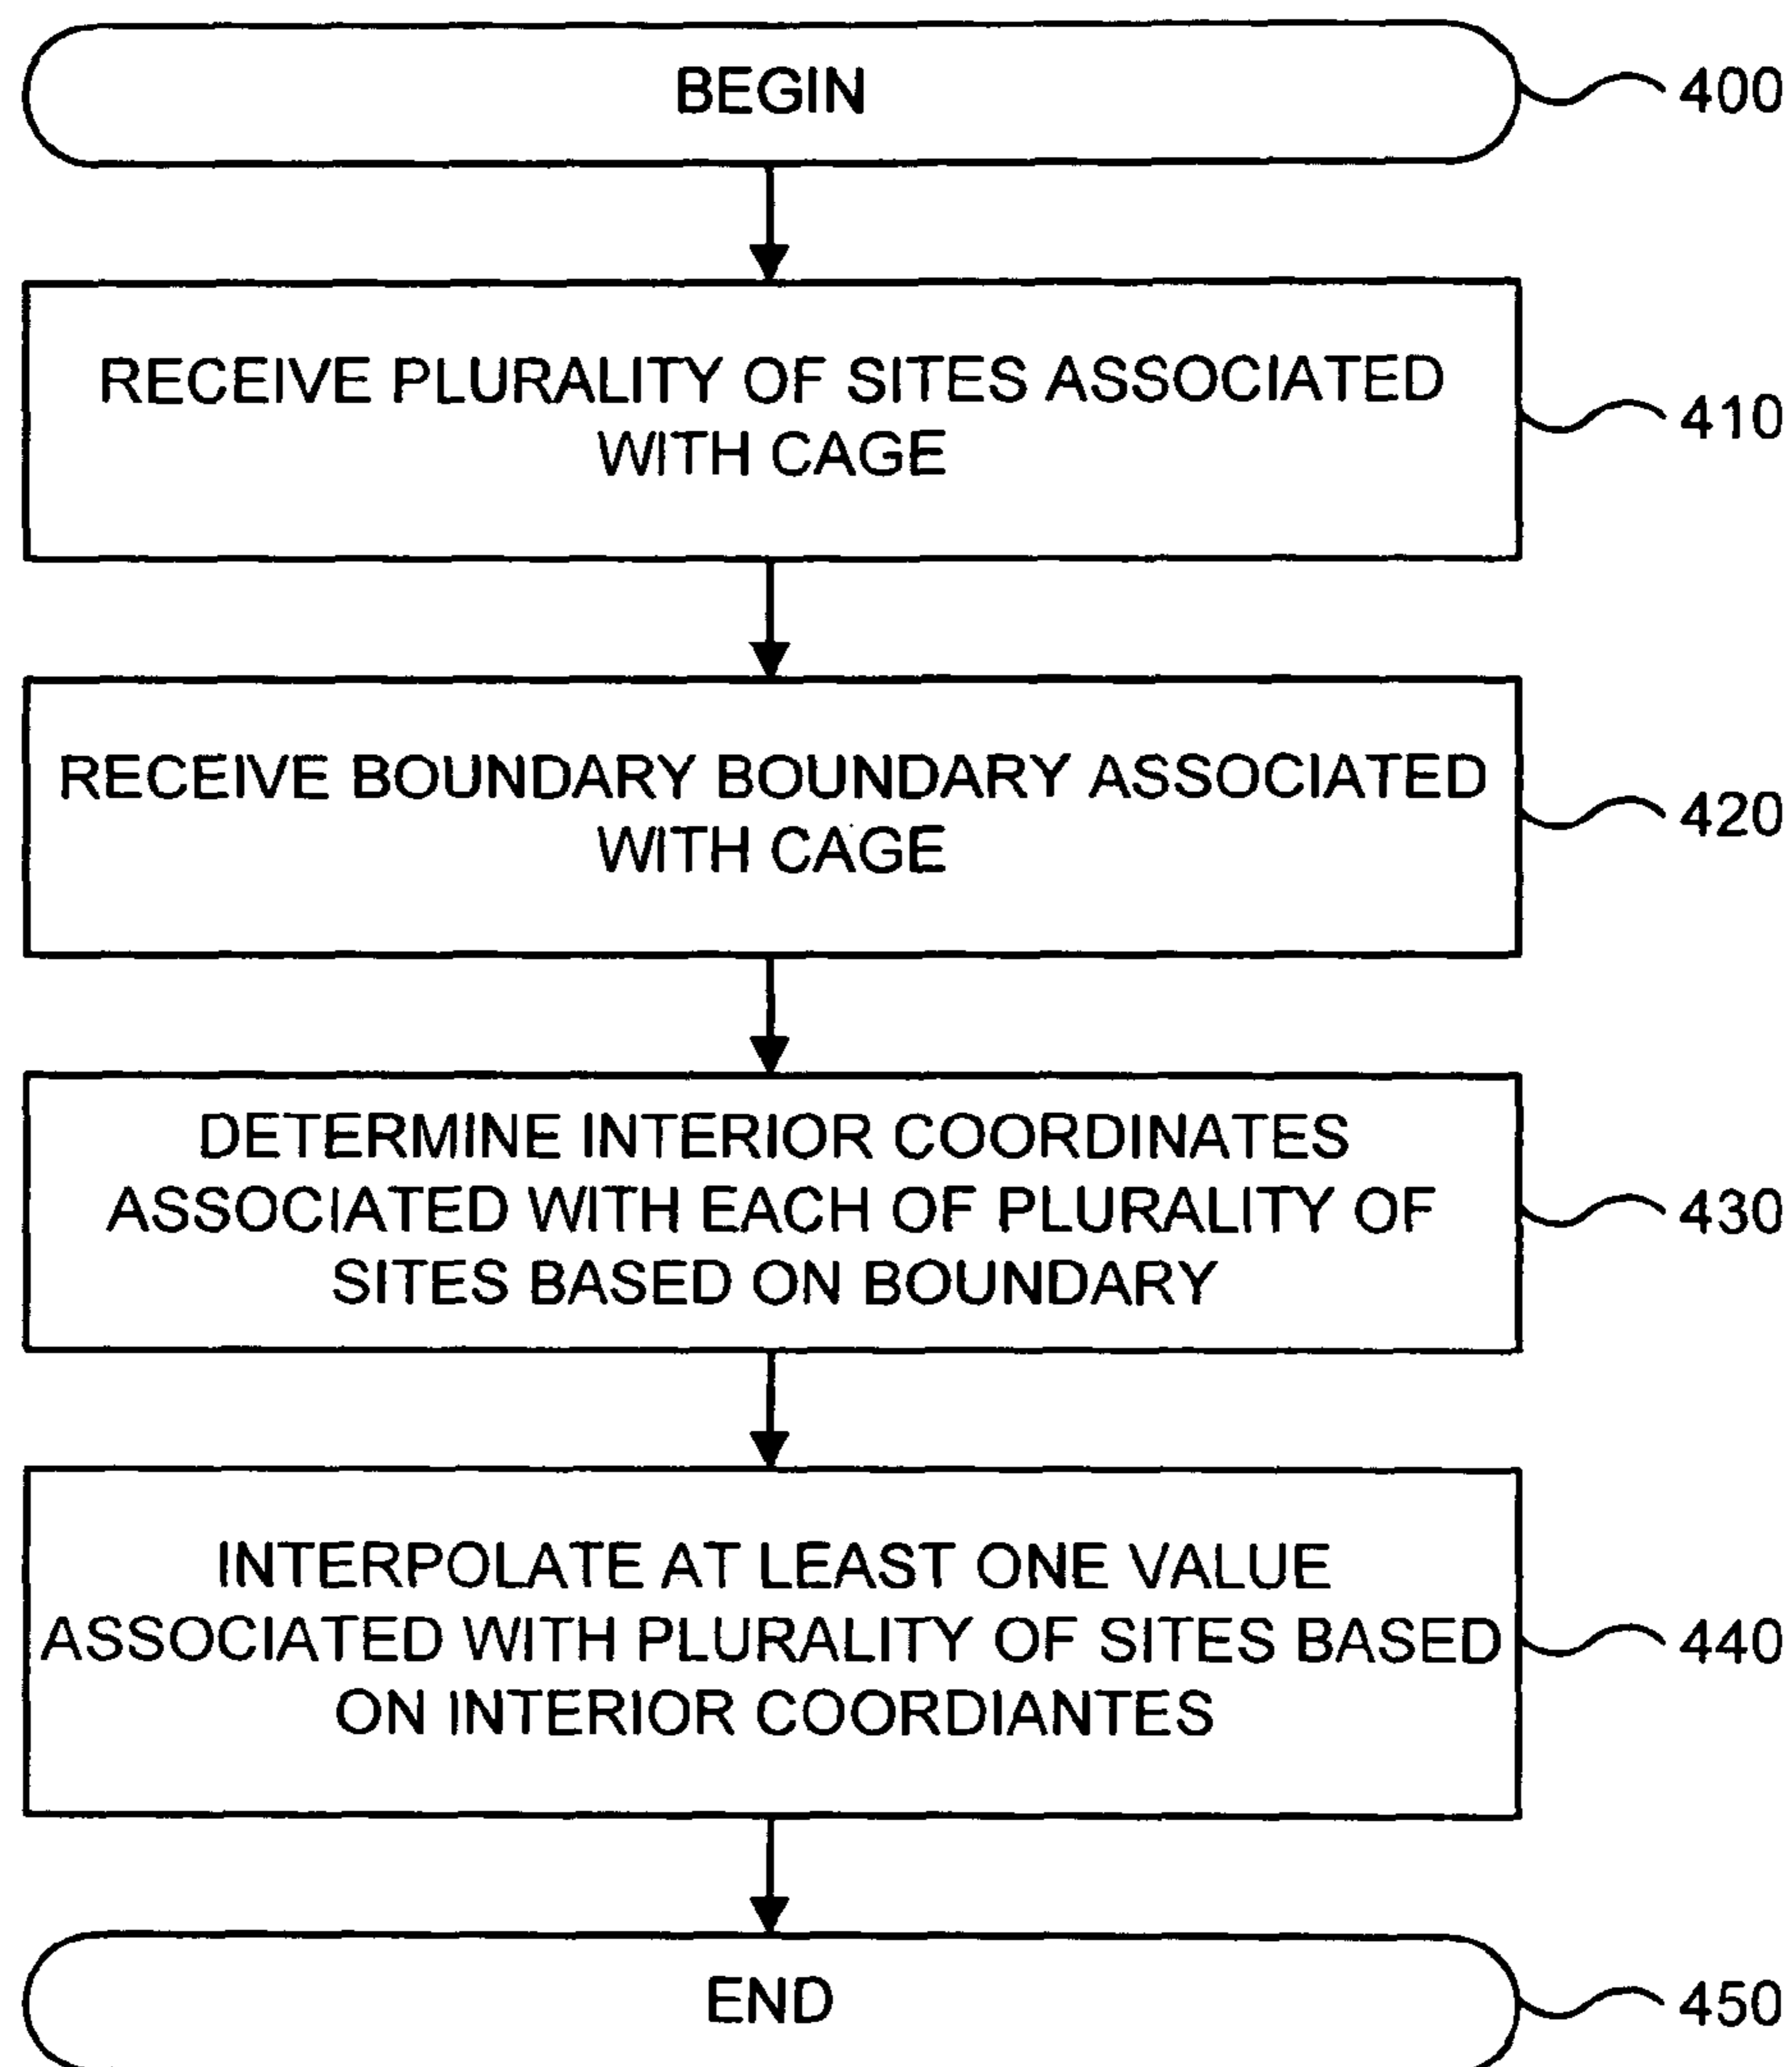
BEGIN

400

RECEIVE PLURALITY OF SITES ASSOCIATED WITH CAGE

410

RECEIVE BOUNDARY BOUNDARY ASSOCIATED WITH CAGE

420

DETERMINE INTERIOR COORDINATES ASSOCIATED WITH EACH OF PLURALITY OF SITES BASED ON BOUNDARY

430

INTERPOLATE AT LEAST ONE VALUE ASSOCIATED WITH PLURALITY OF SITES BASED ON INTERIOR COORDIANTES

440

END

450